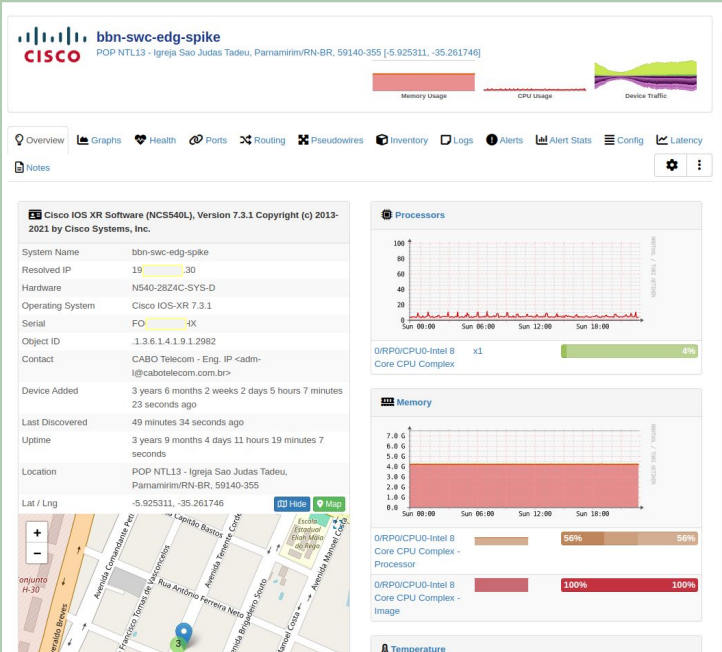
CISCO

bbn-swc-edg-spike

POP NTL13 - Igreja Sao Judas Tadeu, Parnamirim/RN-BR, 59140-355 [-5.925311, -35.261746]

Memory Usage

CPU Usage

Device Traffic

Overview Graphs Health Ports Routing Pseudowires Inventory Logs Alerts Alert Stats Config Latency

Notes

Cisco IOS XR Software (NCS540L), Version 7.3.1 Copyright (c) 2013-2021 by Cisco Systems, Inc.

| | |
|---|---|
| System Name | bbn-swc-edg-spike |
| Resolved IP | 19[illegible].30 |
| Hardware | N540-28Z4C-SYS-D |
| Operating System | Cisco IOS-XR 7.3.1 |
| Serial | FO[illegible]4X |
| Object ID | .1.3.6.1.4.1.9.1.2982 |
| Contact | CABO Telecom - Eng. IP <adm-l@cabotelecom.com.br> |
| Device Added | 3 years 6 months 2 weeks 2 days 5 hours 7 minutes 23 seconds ago |
| Last Discovered | 49 minutes 34 seconds ago |
| Uptime | 3 years 9 months 4 days 11 hours 19 minutes 7 seconds |
| Location | POP NTL13 - Igreja Sao Judas Tadeu, Parnamirim/RN-BR, 59140-355 |
| Lat / Lng | -5.925311, -35.261746 |

Hide Map

+
−

Conjunto H-30
Avenida Comandante Petit
Capitão Bastos
Avenida Tenente Conde
Escola Estadual Elilah Maia do Rego
Avenida Manoel Costa
Francisco Tomaz de Vasconcelos
Rua Antônio Ferreira Neto
Avenida Brigadeiro Souto
Gerardo Breves
3

Processors

100
80
60
40
20
0
Sun 00:00 Sun 06:00 Sun 12:00 Sun 18:00

0/RP0/CPU0-Intel 8 Core CPU Complex x1 4%

Memory

7.0 G
6.0 G
5.0 G
4.0 G
3.0 G
2.0 G
1.0 G
0.0
Sun 00:00 Sun 06:00 Sun 12:00 Sun 18:00

0/RP0/CPU0-Intel 8 Core CPU Complex - Processor 56% 56%

0/RP0/CPU0-Intel 8 Core CPU Complex - Image 100% 100%

Temperature